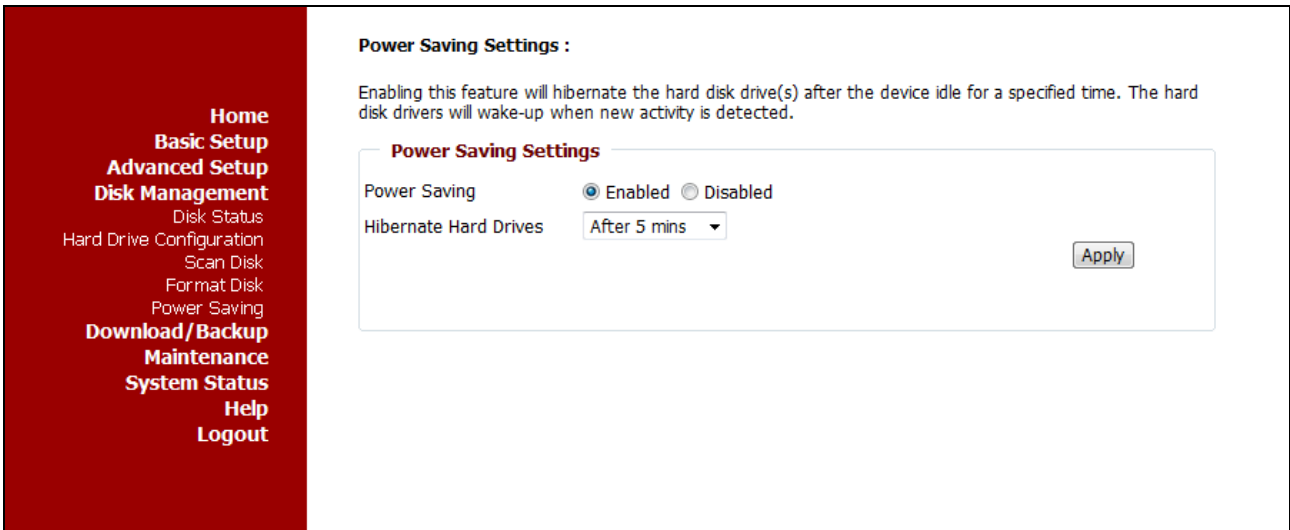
Home
Basic Setup
Advanced Setup
Disk Management
Disk Status
Hard Drive Configuration
Scan Disk
Format Disk
Power Saving
Download/Backup
Maintenance
System Status
Help
Logout

Power Saving Settings :

Enabling this feature will hibernate the hard disk drive(s) after the device idle for a specified time. The hard disk drivers will wake-up when new activity is detected.

Power Saving Settings

Power Saving Enabled Disabled

Hibernate Hard Drives After 5 mins

Apply